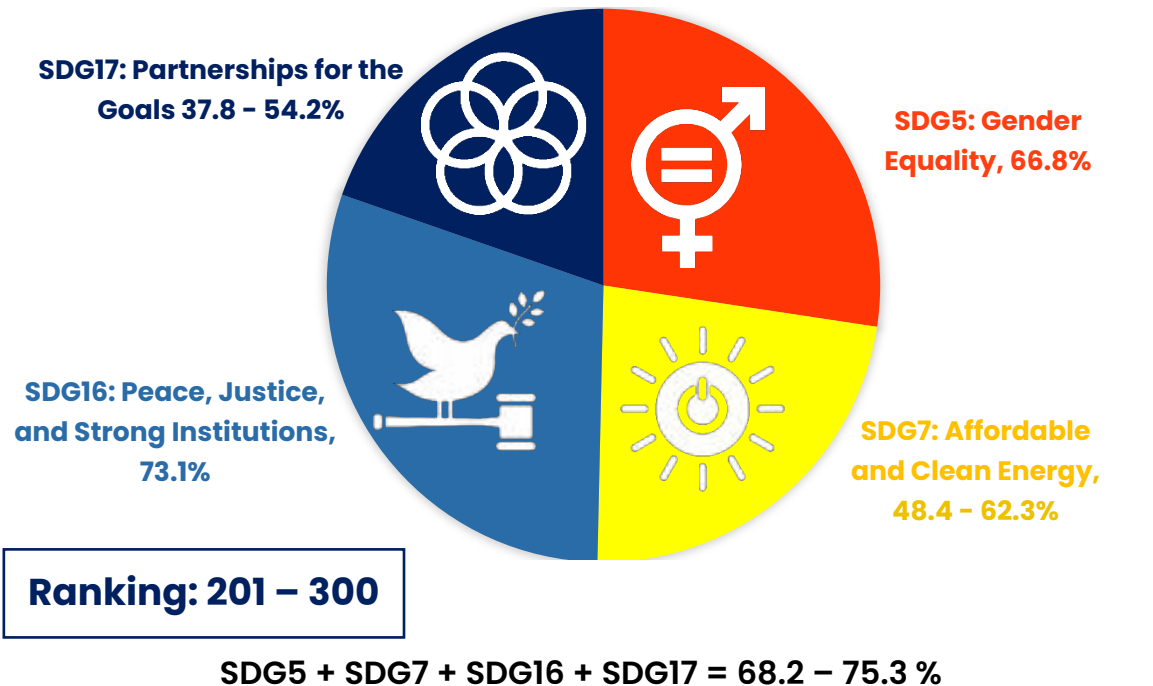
SDG17: Partnerships for the Goals 37.8 - 54.2%

SDG5: Gender Equality, 66.8%

SDG16: Peace, Justice, and Strong Institutions, 73.1%

SDG7: Affordable and Clean Energy, 48.4 - 62.3%

Ranking: 201 – 300

SDG5 + SDG7 + SDG16 + SDG17 = 68.2 – 75.3 %